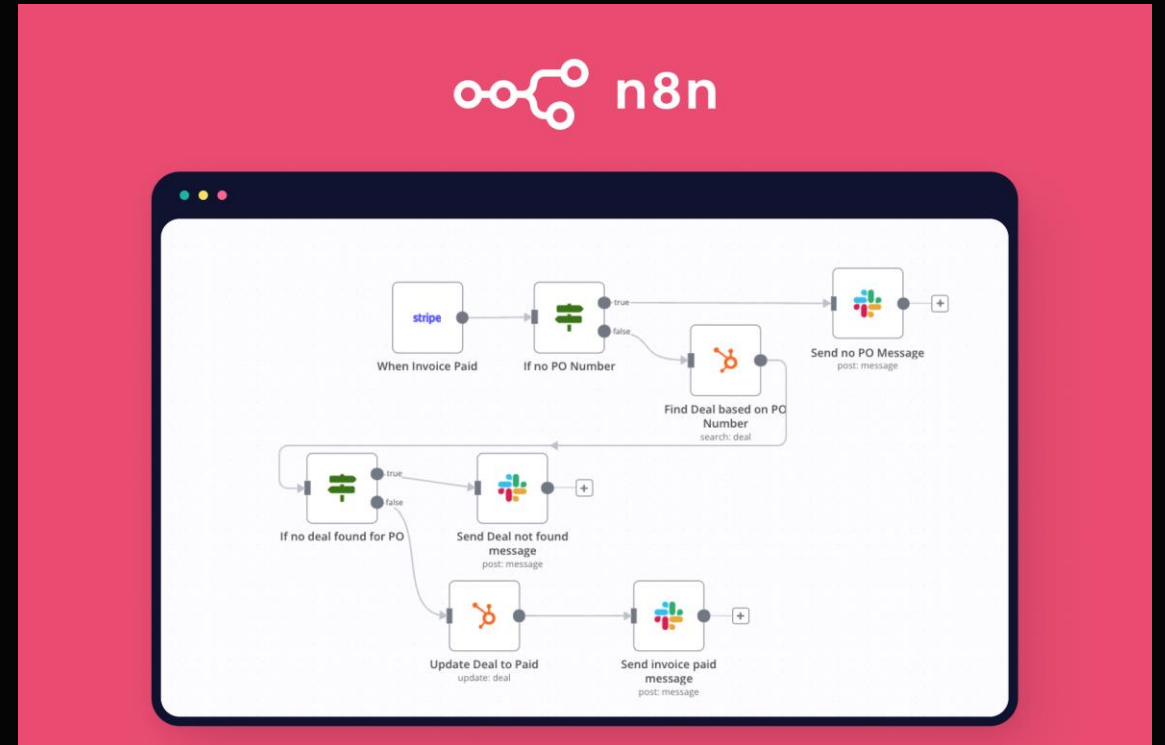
n8n

stripe
When Invoice Paid

If no PO Number

true

false

Send no PO Message
post: message

Find Deal based on PO Number
search: deal

If no deal found for PO

true

false

Send Deal not found message
post: message

Update Deal to Paid
update: deal

Send invoice paid message
post: message